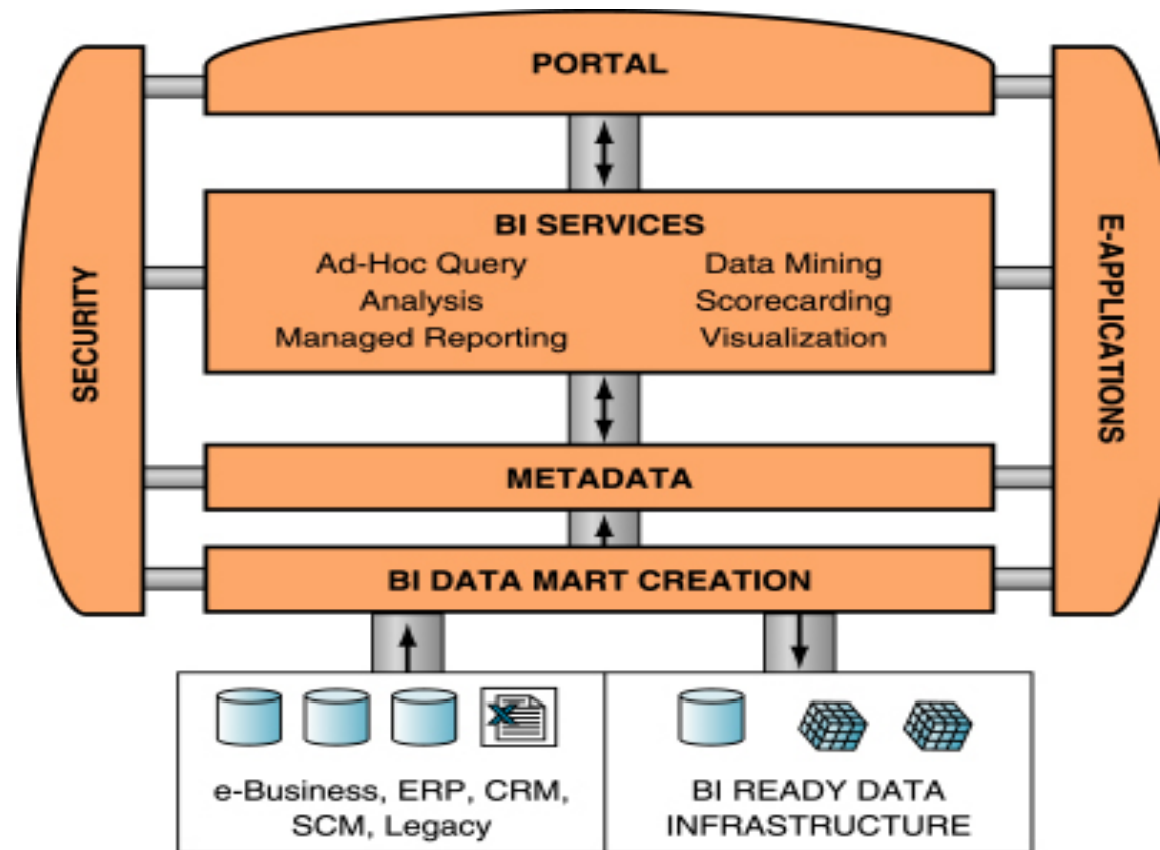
PORTAL

SECURITY

BI SERVICES
Ad-Hoc Query
Analysis
Managed Reporting
Data Mining
Scorecarding
Visualization

E-APPLICATIONS

METADATA

BI DATA MART CREATION

e-Business, ERP, CRM, SCM, Legacy

BI READY DATA INFRASTRUCTURE